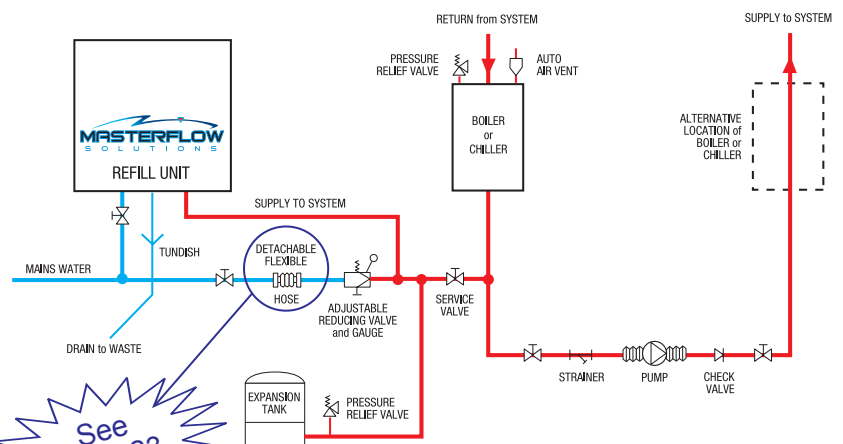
RETURN from SYSTEM

SUPPLY to SYSTEM

PRESSURE RELIEF VALVE

AUTO AIR VENT

MASTERFLOW
SOLUTIONS

REFILL UNIT

BOILER or CHILLER

ALTERNATIVE LOCATION of BOILER or CHILLER

SUPPLY TO SYSTEM

TUNDISH

DETACHABLE FLEXIBLE

HOSE

MAINS WATER

ADJUSTABLE REDUCING VALVE and GAUGE

SERVICE VALVE

DRAIN to WASTE

STRAINER

PUMP

CHECK VALVE

EXPANSION TANK

PRESSURE RELIEF VALVE

See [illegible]